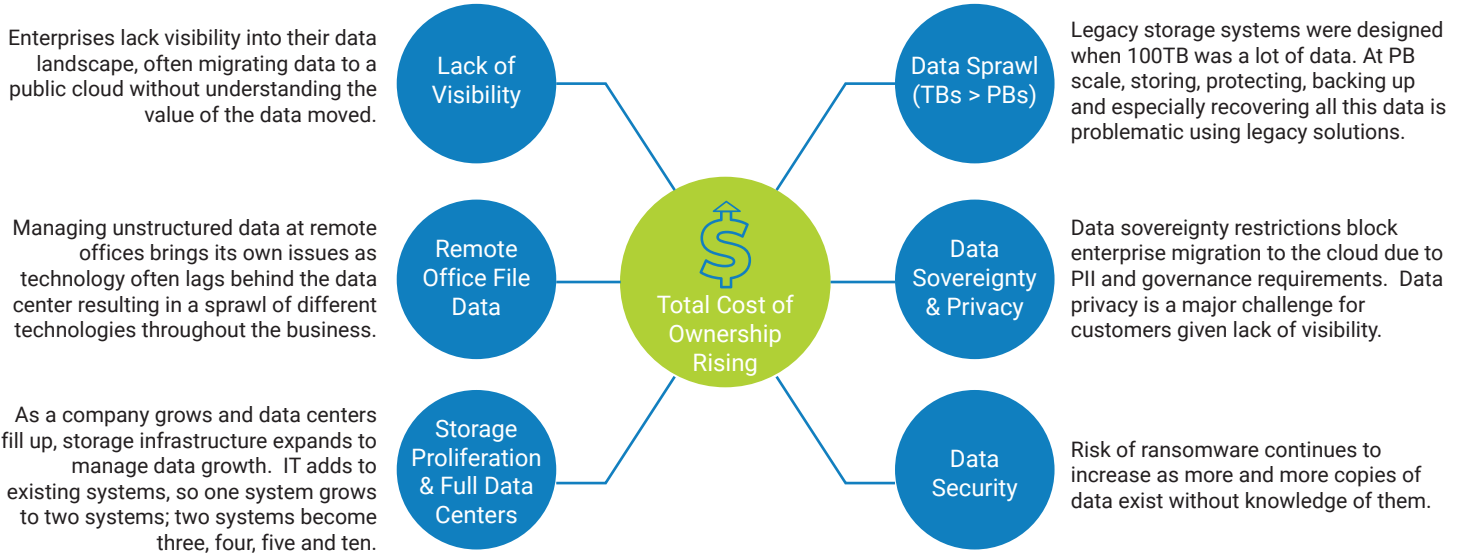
Enterprises lack visibility into their data landscape, often migrating data to a public cloud without understanding the value of the data moved.

Lack of Visibility

Data Sprawl (TBs > PBs)

Legacy storage systems were designed when 100TB was a lot of data. At PB scale, storing, protecting, backing up and especially recovering all this data is problematic using legacy solutions.

Managing unstructured data at remote offices brings its own issues as technology often lags behind the data center resulting in a sprawl of different technologies throughout the business.

Remote Office File Data

$

Total Cost of Ownership Rising

Data Sovereignty & Privacy

Data sovereignty restrictions block enterprise migration to the cloud due to PII and governance requirements. Data privacy is a major challenge for customers given lack of visibility.

As a company grows and data centers fill up, storage infrastructure expands to manage data growth. IT adds to existing systems, so one system grows to two systems; two systems become three, four, five and ten.

Storage Proliferation & Full Data Centers

Data Security

Risk of ransomware continues to increase as more and more copies of data exist without knowledge of them.